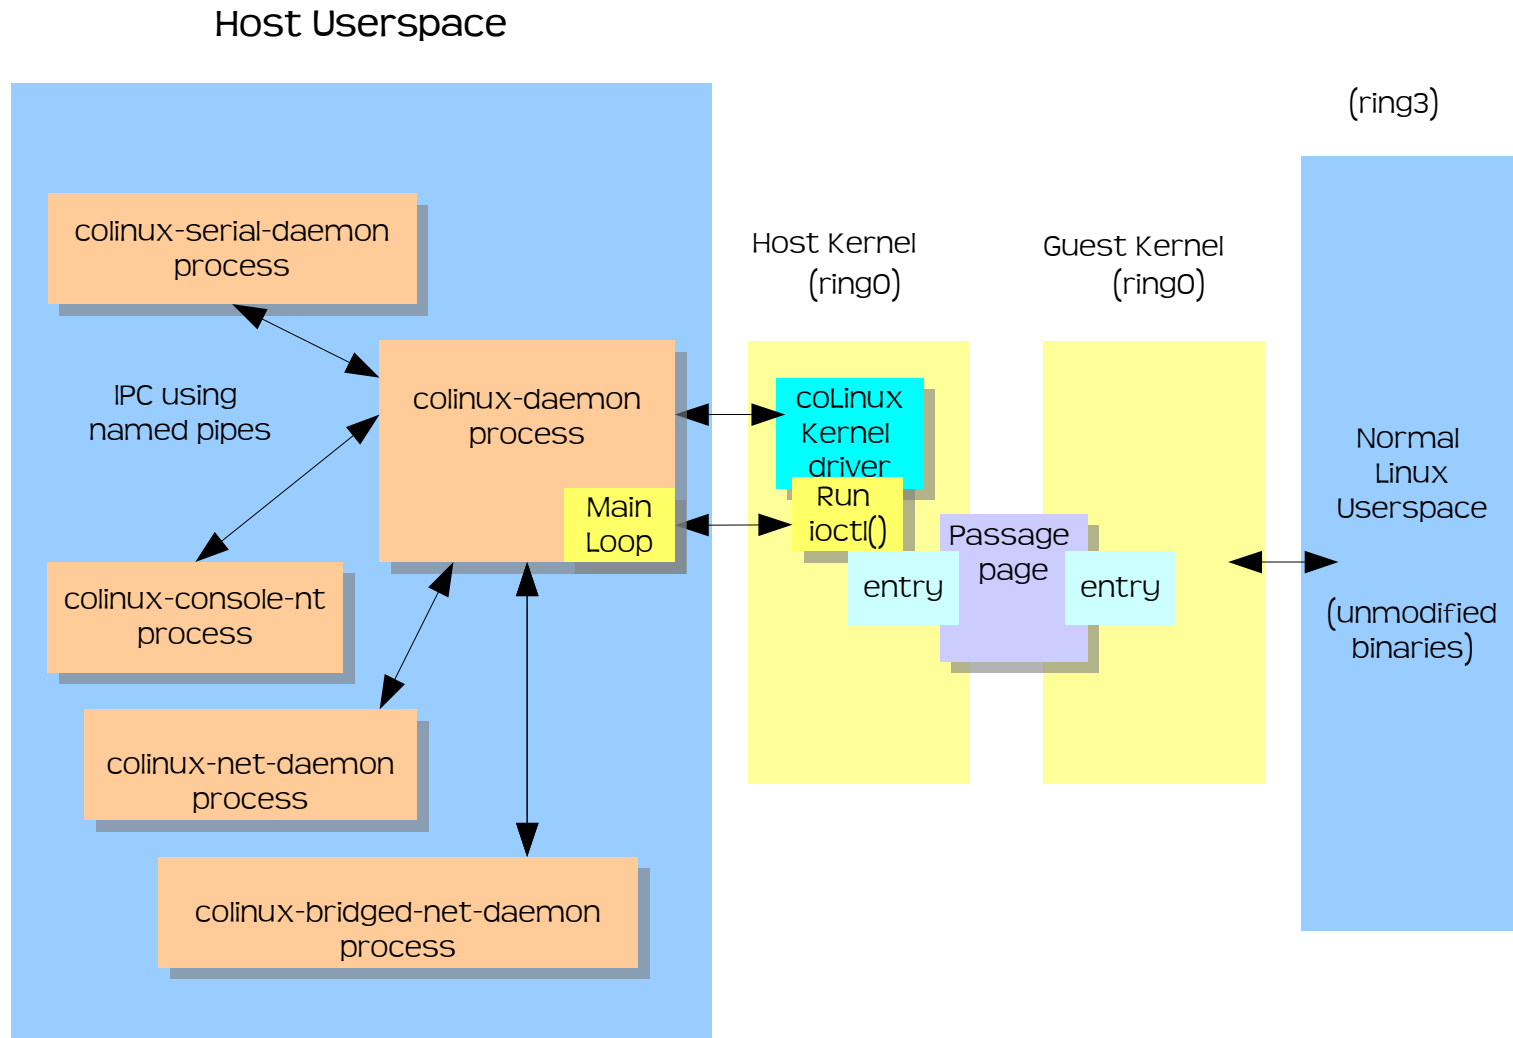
Host Userspace

(ring3)

colinux-serial-daemon process

Host Kernel (ring0)

Guest Kernel (ring0)

IPC using named pipes

colinux-daemon process

coLinux Kernel driver

Main Loop

Run ioctl()

Passage page

entry

entry

Normal Linux Userspace

(unmodified binaries)

colinux-console-nt process

colinux-net-daemon process

colinux-bridged-net-daemon process